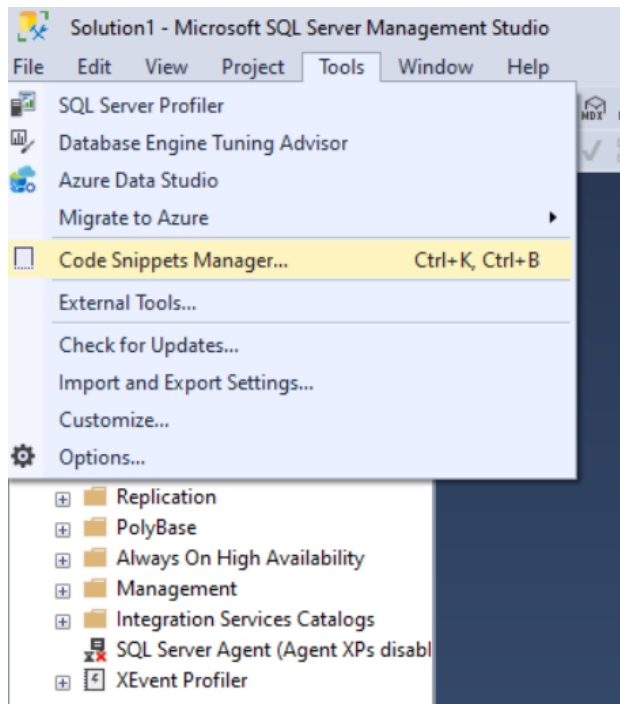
Solution1 - Microsoft SQL Server Management Studio

File Edit View Project Tools Window Help

SQL Server Profiler
Database Engine Tuning Advisor
Azure Data Studio
Migrate to Azure
Code Snippets Manager... Ctrl+K, Ctrl+B
External Tools...
Check for Updates...
Import and Export Settings...
Customize...
Options...

MDX

Replication
PolyBase
Always On High Availability
Management
Integration Services Catalogs
SQL Server Agent (Agent XPs disabl
XEvent Profiler